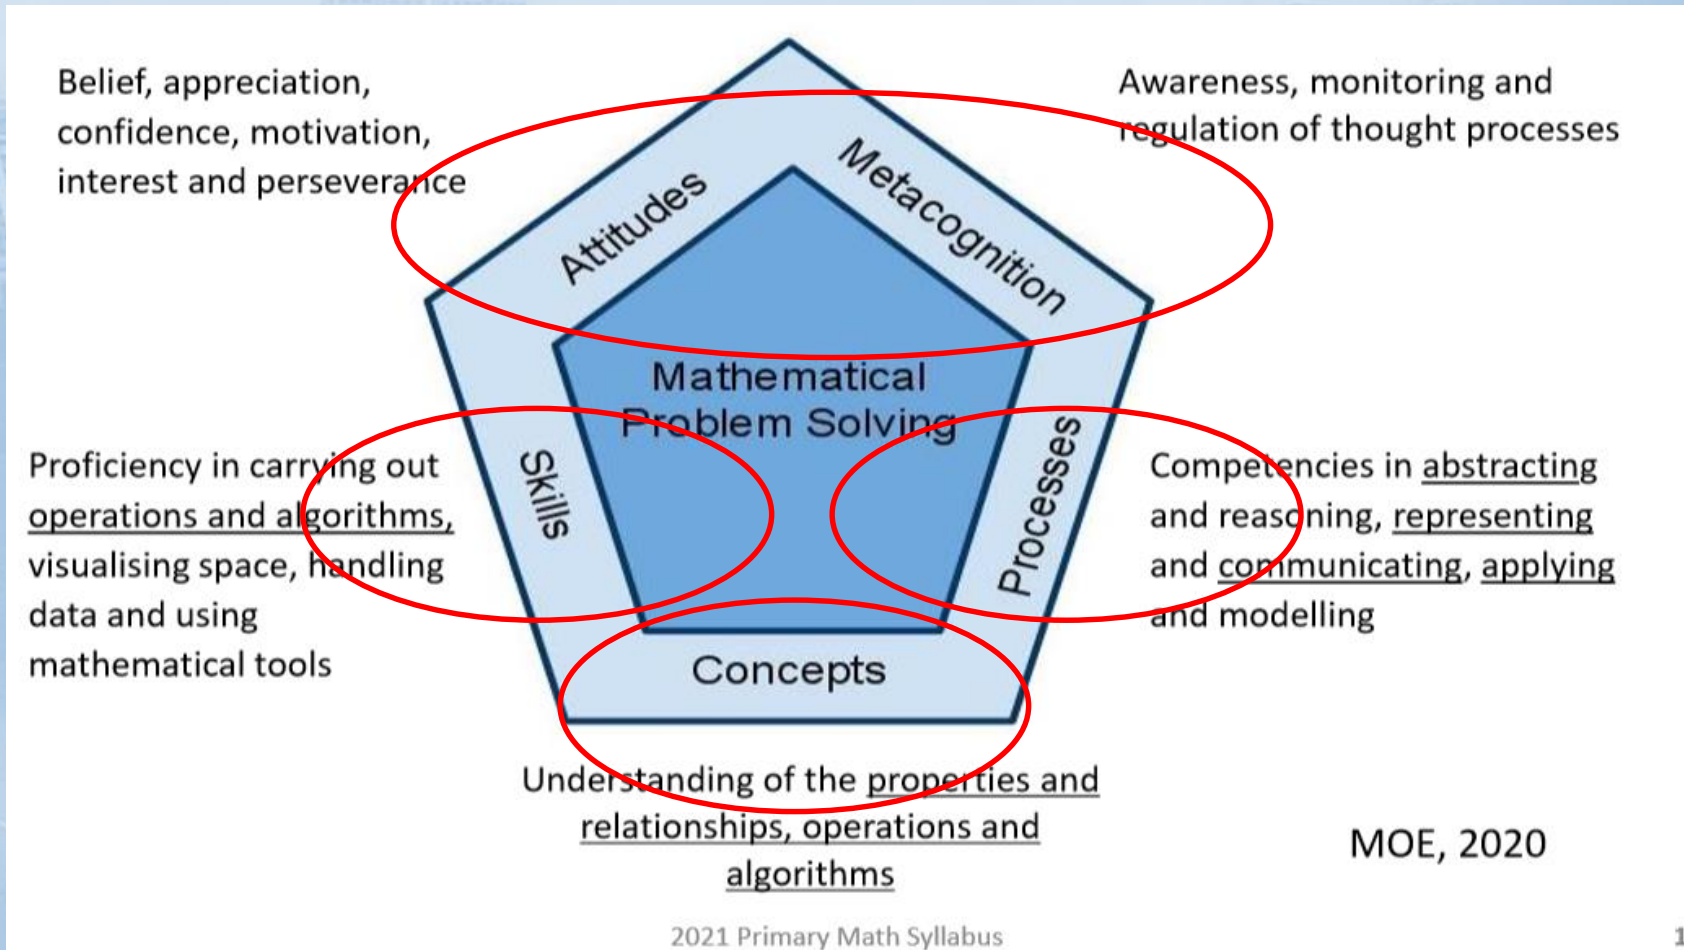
Belief, appreciation, confidence, motivation, interest and perseverance

Awareness, monitoring and regulation of thought processes

Attitudes

Metacognition

Mathematical Problem Solving

Skills

Processes

Concepts

Proficiency in carrying out operations and algorithms, visualising space, handling data and using mathematical tools

Competencies in abstracting and reasoning, representing and communicating, applying and modelling

Understanding of the properties and relationships, operations and algorithms

MOE, 2020

2021 Primary Math Syllabus